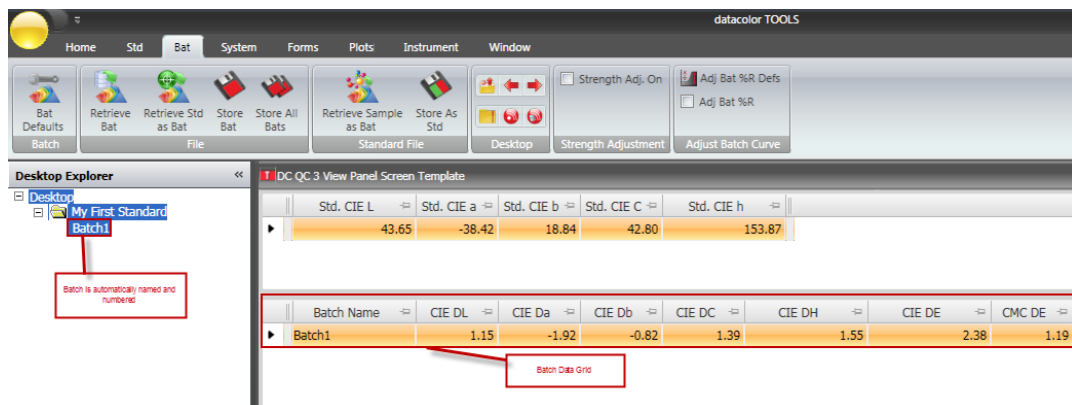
datacolor TOOLS

Home Std Bat System Forms Plots Instrument Window

Bat Defaults
Batch

Retrieve Bat
Retrieve Std as Bat
Store Bat
Store All Bats
File

Retrieve Sample as Bat
Store As Std
Standard File

Desktop

Strength Adj. On
Strength Adjustment

Adj Bat %R Defs
Adj Bat %R
Adjust Batch Curve

Desktop Explorer

Desktop
My First Standard
Batch1

Batch is automatically named and numbered

DC QC 3 View Panel Screen Template

| Std. CIE L | Std. CIE a | Std. CIE b | Std. CIE C | Std. CIE h |
|---|---|---|---|---|
| 43.65 | -38.42 | 18.84 | 42.80 | 153.87 |

| Batch Name | CIE DL | CIE Da | CIE Db | CIE DC | CIE DH | CIE DE | CMC DE |
|---|---|---|---|---|---|---|---|
| Batch1 | 1.15 | -1.92 | -0.82 | 1.39 | 1.55 | 2.38 | 1.19 |

Batch Data Grid